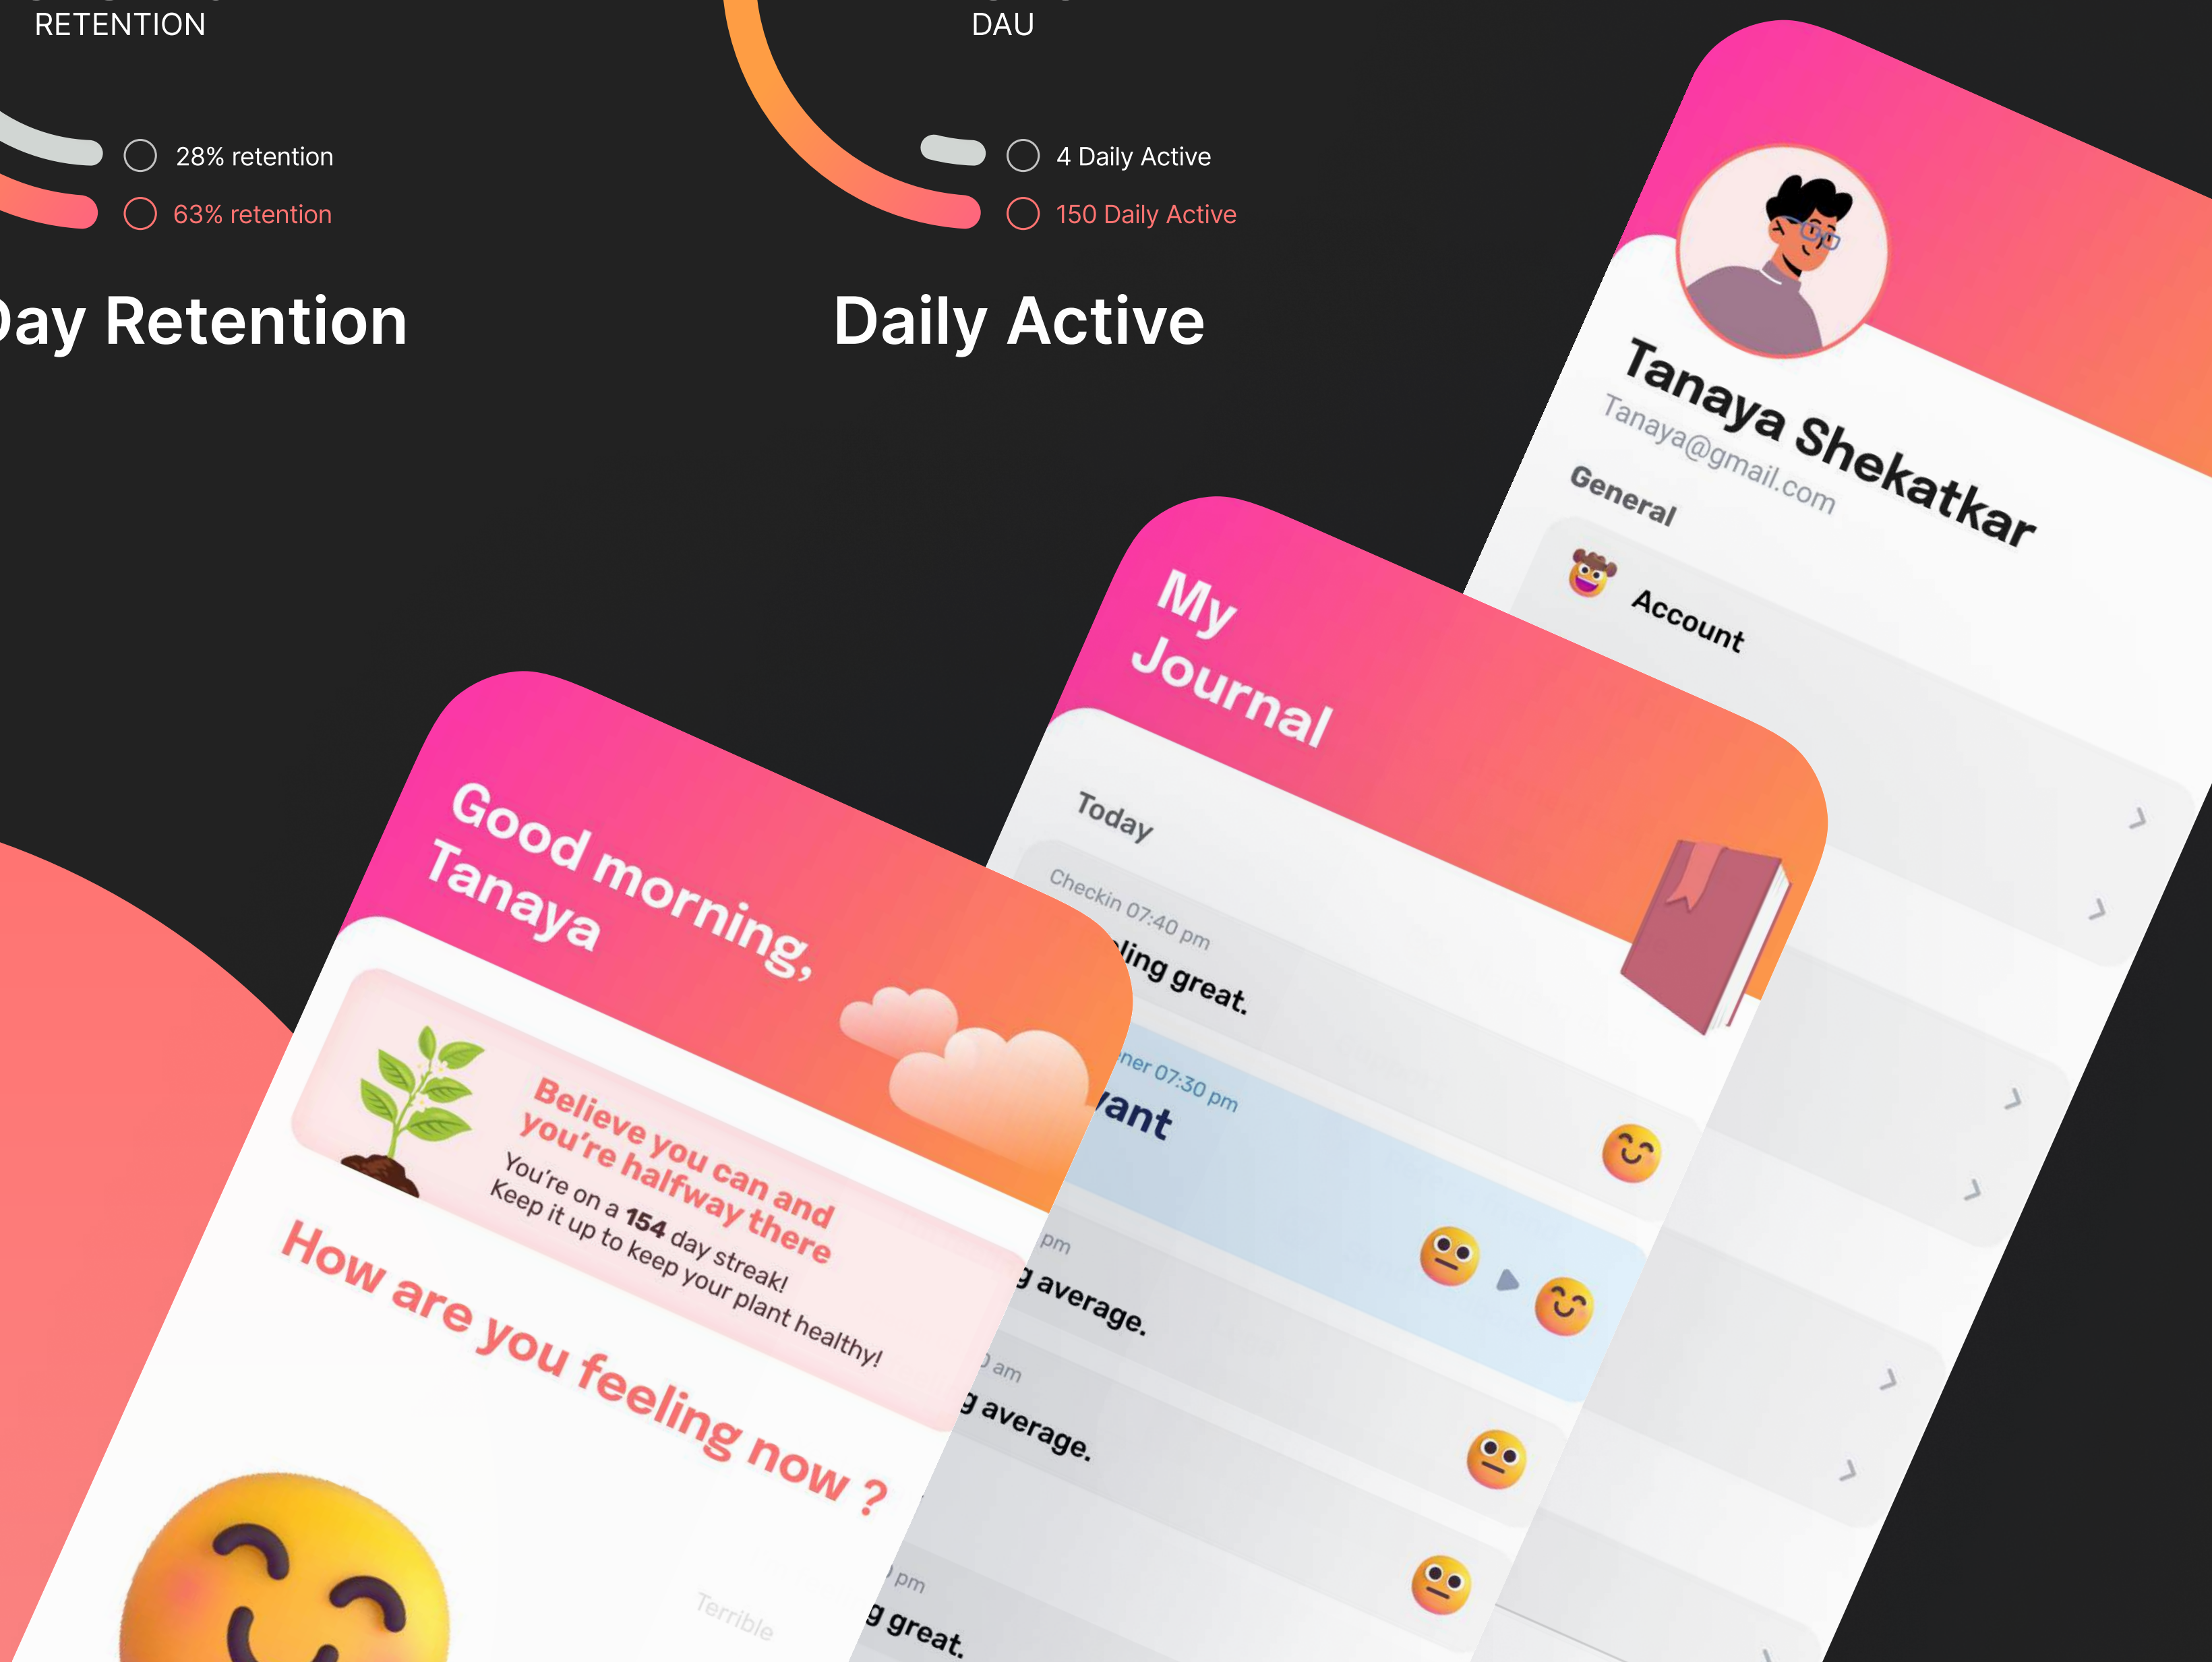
RETENTION

28% retention

63% retention

ay Retention

DAU

4 Daily Active

150 Daily Active

Daily Active

Tanaya Shekatkar
Tanaya@gmail.com

General

Account

My Journal

Today

Checkin 07:40 pm
ling great.

ner 07:30 pm
ant

pm
g average.

am
g average.

pm
g great.

Good morning, Tanaya

Believe you can and you're halfway there
You're on a 154 day streak!
Keep it up to keep your plant healthy!

How are you feeling now ?

Terrible